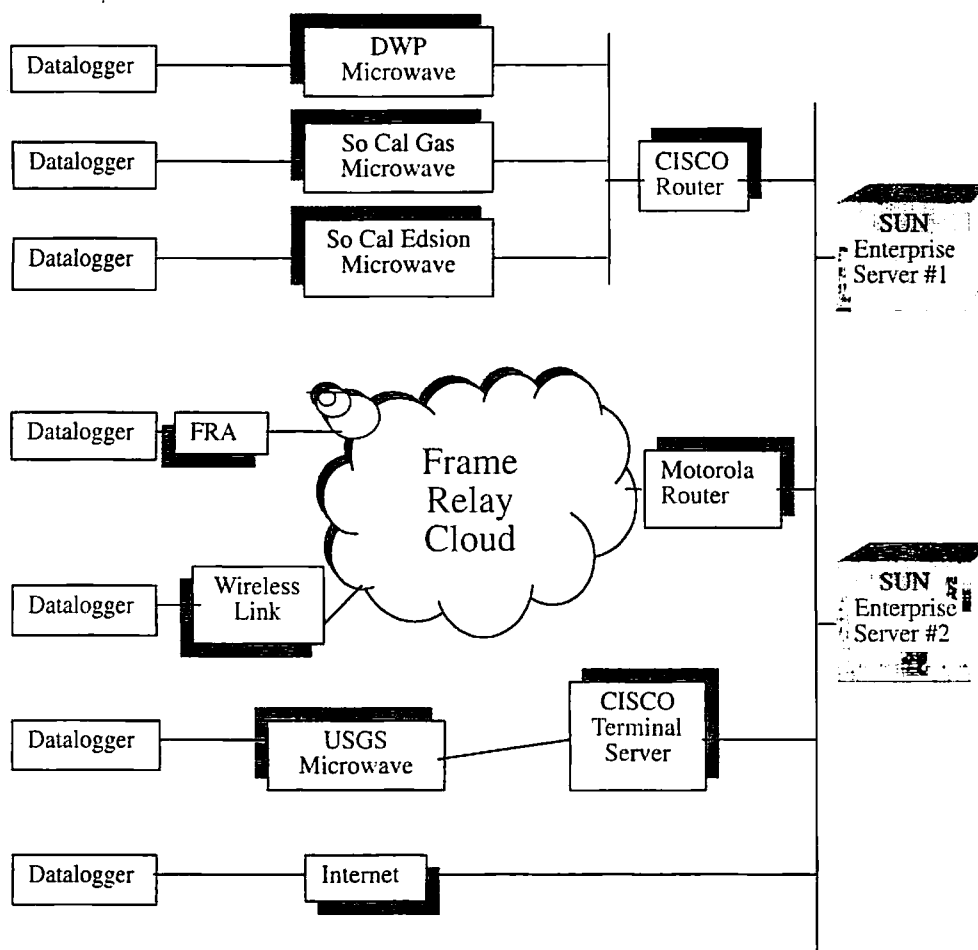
Datalogger

DWP Microwave

Datalogger

So Cal Gas Microwave

CISCO Router

Datalogger

So Cal Edsion Microwave

SUN Enterprise Server #1

Datalogger

FRA

Frame Relay Cloud

Motorola Router

Datalogger

Wireless Link

SUN Enterprise Server #2

Datalogger

USGS Microwave

CISCO Terminal Server

Datalogger

Internet